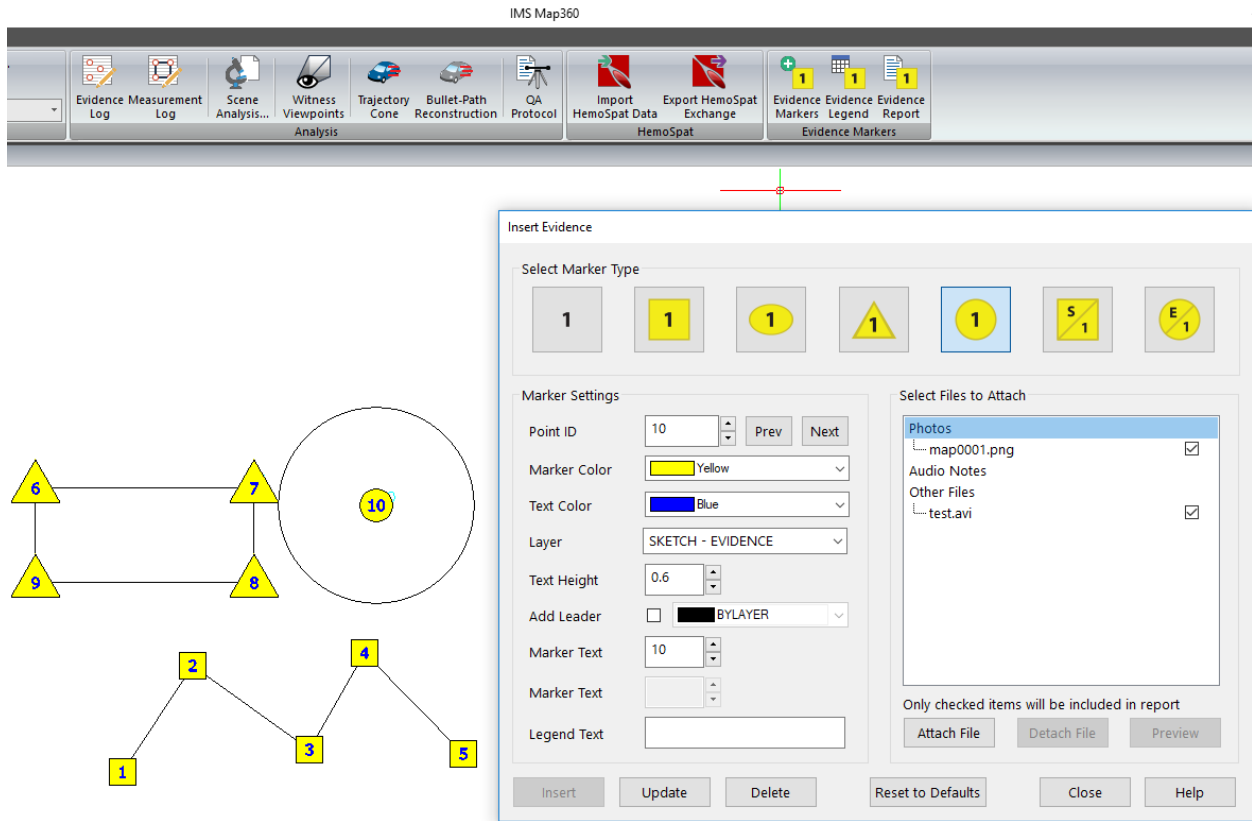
IMS Map360

Evidence Log
Measurement Log
Scene Analysis...
Witness Viewpoints
Trajectory Cone
Bullet-Path Reconstruction
QA Protocol
Analysis

Import HemoSpat Data
Export HemoSpat Exchange
HemoSpat

Evidence Markers
Evidence Legend
Evidence Report
Evidence Markers

1 1 1 1 1 S 1 E 1

6 7 10 9 8

2 4 1 3 5

Insert Evidence

Select Marker Type

1 1 1 1 1 S 1 E 1

Marker Settings

Point ID 10 Prev Next

Marker Color Yellow

Text Color Blue

Layer SKETCH - EVIDENCE

Text Height 0.6

Add Leader BYLAYER

Marker Text 10

Marker Text

Legend Text

Select Files to Attach

Photos
map0001.png
Audio Notes
Other Files
test.avi

Only checked items will be included in report

Attach File Detach File Preview

Insert Update Delete Reset to Defaults Close Help